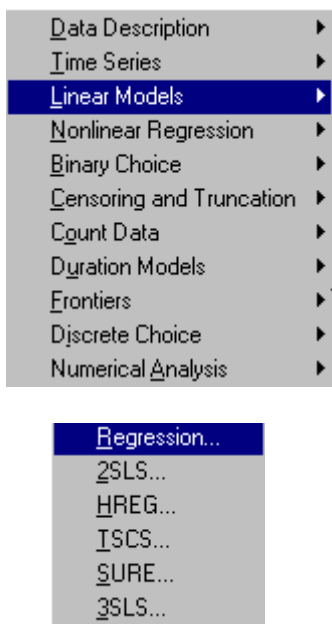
Data Description
Time Series
Linear Models
Nonlinear Regression
Binary Choice
Censoring and Truncation
Count Data
Duration Models
Frontiers
Discrete Choice
Numerical Analysis

Regression...
2SLS...
HREG...
TSCS...
SURE...
3SLS...